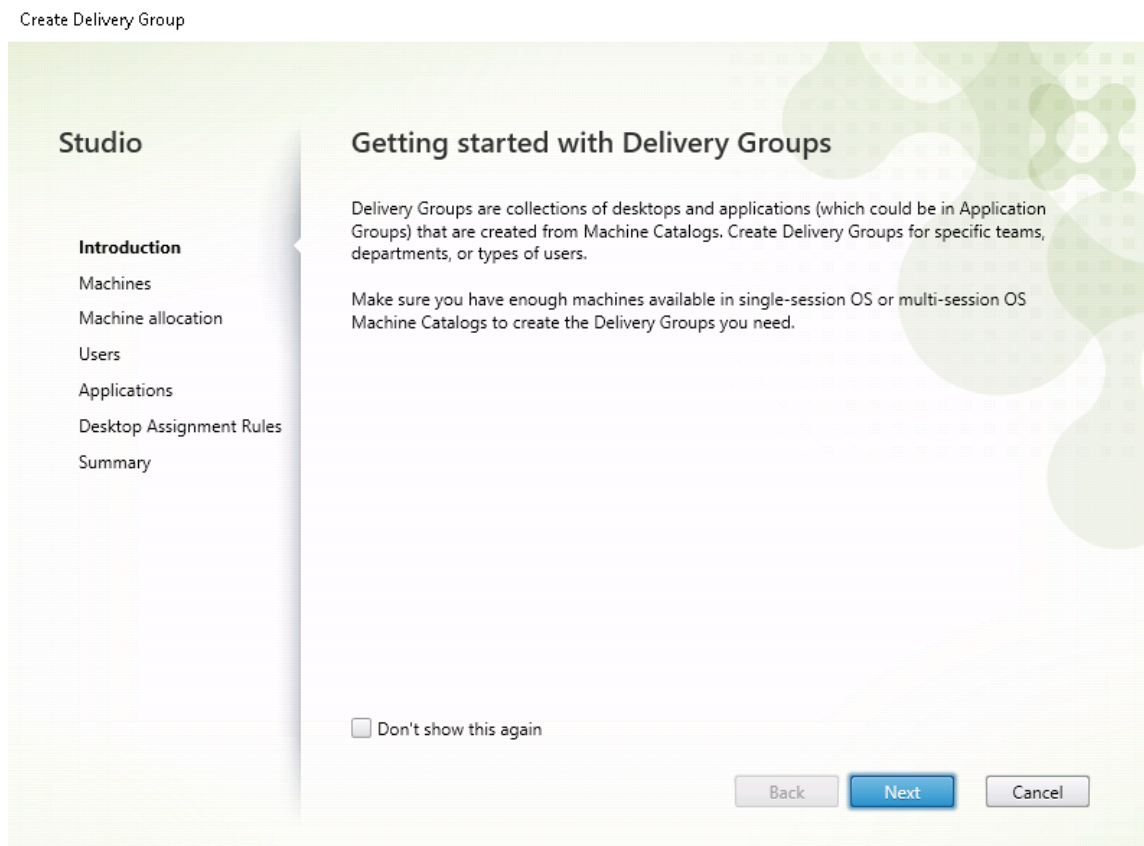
Create Delivery Group

Studio

Introduction
Machines
Machine allocation
Users
Applications
Desktop Assignment Rules
Summary

Getting started with Delivery Groups

Delivery Groups are collections of desktops and applications (which could be in Application Groups) that are created from Machine Catalogs. Create Delivery Groups for specific teams, departments, or types of users.

Make sure you have enough machines available in single-session OS or multi-session OS Machine Catalogs to create the Delivery Groups you need.

Don't show this again

Back Next Cancel